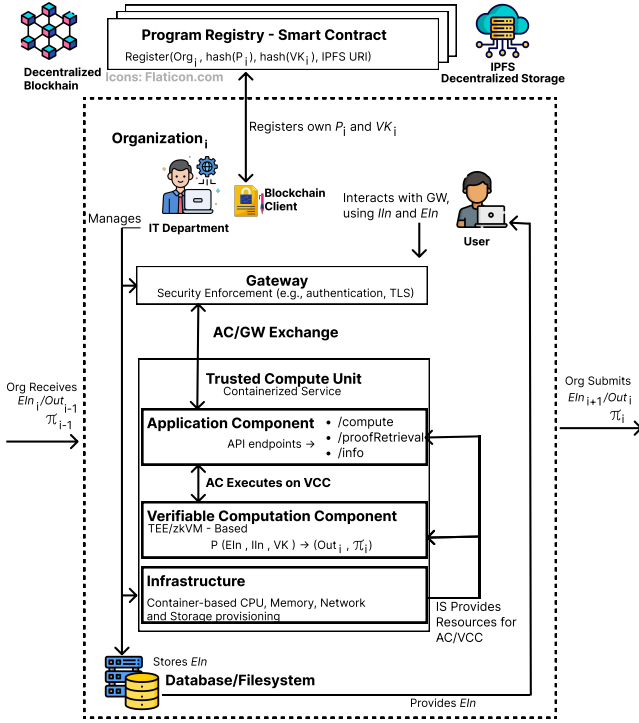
Decentralized Blockchain

Icons: Flaticon.com

Program Registry - Smart Contract

Register(Org$_i$, hash(P$_i$), hash(VK$_i$), IPFS URI)

IPFS Decentralized Storage

Registers own $P_i$ and $VK_i$

Organization$_i$

IT Department

Blockchain Client

Manages

Interacts with GW, using $IIn$ and $EIn$

User

Gateway

Security Enforcement (e.g., authentication, TLS)

AC/GW Exchange

Org Receives $EIn_i/Out_{i-1}$ $\pi_{i-1}$

Trusted Compute Unit

Containerized Service

Application Component

API endpoints →

• /compute
• /proofRetrieval
• /info

AC Executes on VCC

Verifiable Computation Component

TEE/zkVM - Based

P (EIn , IIn , VK ) → (Out$_i$ , $\pi_i$)

Infrastructure

Container-based CPU, Memory, Network and Storage provisioning

IS Provides Resources for AC/VCC

Org Submits $EIn_{i+1}/Out_i$ $\pi_i$

Stores $EIn$

Database/Filesystem

Provides $EIn$